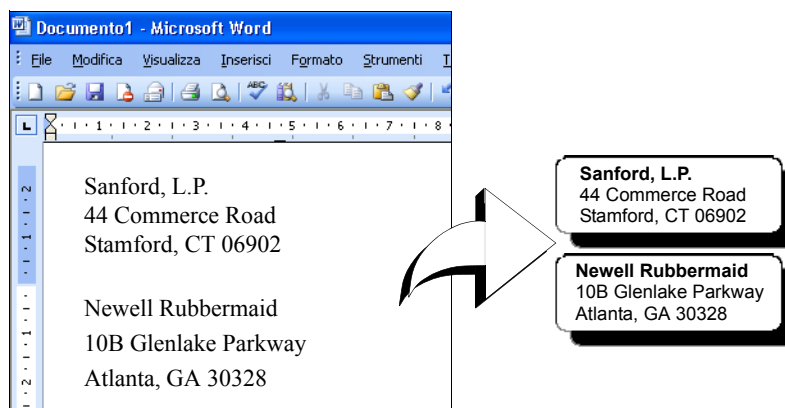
Documento1 - Microsoft Word

File Modifica Visualizza Inserisci Formato Strumenti T

1 2 3 4 5 6 7 8

Sanford, L.P.
44 Commerce Road
Stamford, CT 06902

Newell Rubbermaid
10B Glenlake Parkway
Atlanta, GA 30328

**Sanford, L.P.**
44 Commerce Road
Stamford, CT 06902

**Newell Rubbermaid**
10B Glenlake Parkway
Atlanta, GA 30328